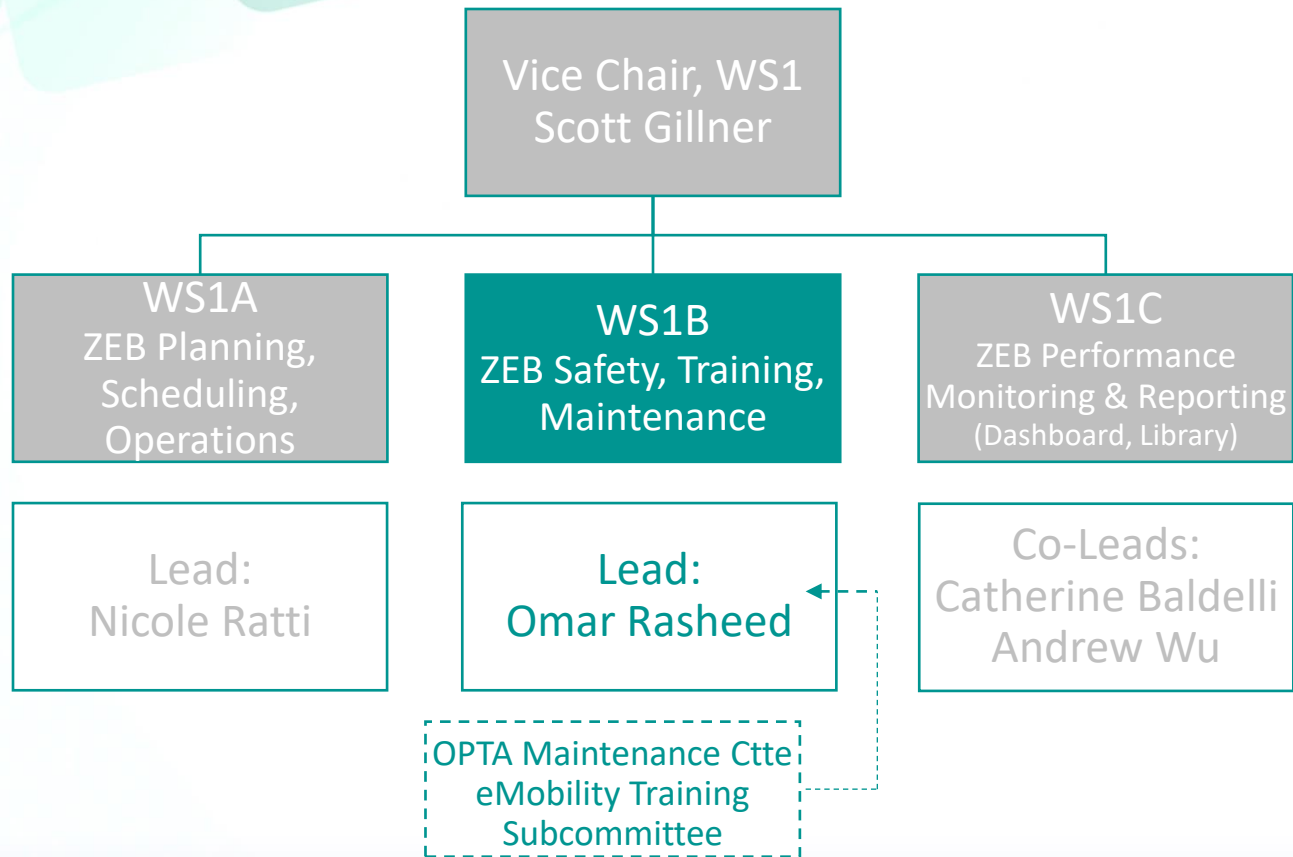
Vice Chair, WS1
Scott Gillner

WS1A
ZEB Planning, Scheduling, Operations

WS1B
ZEB Safety, Training, Maintenance

WS1C
ZEB Performance Monitoring & Reporting
(Dashboard, Library)

Lead:
Nicole Ratti

Lead:
Omar Rasheed

Co-Leads:
Catherine Baldelli
Andrew Wu

OPTA Maintenance Ctte
eMobility Training Subcommittee